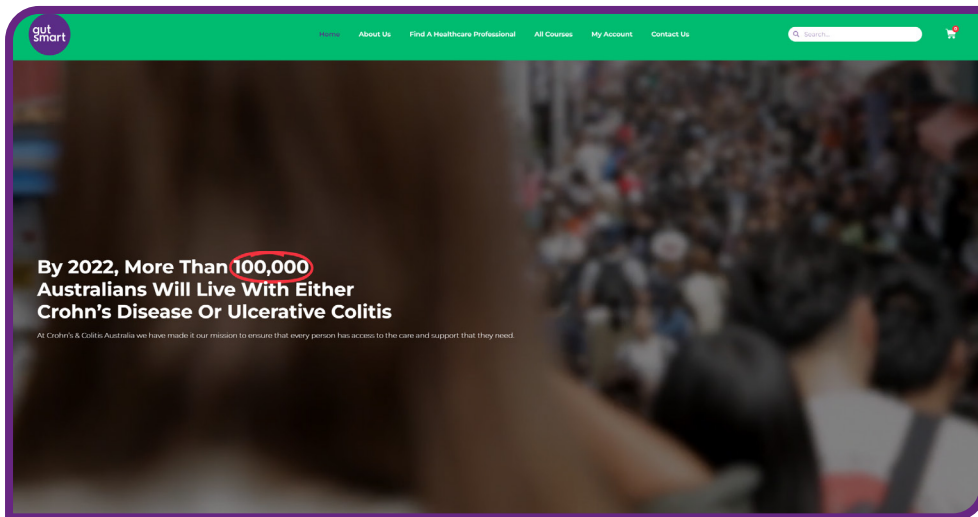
gut smart

Home About Us Find A Healthcare Professional All Courses My Account Contact Us

Search...

0

By 2022, More Than 100,000 Australians Will Live With Either Crohn's Disease Or Ulcerative Colitis

At Crohn's & Colitis Australia we have made it our mission to ensure that every person has access to the care and support that they need.